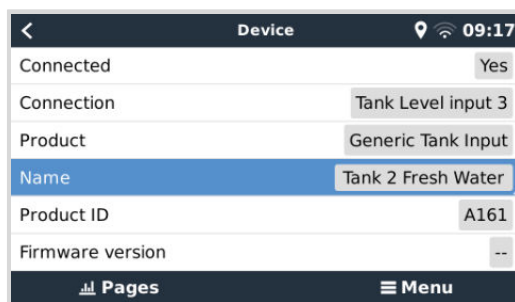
Device 09:17

| | |
|---|---|
| Connected | Yes |
| Connection | Tank Level input 3 |
| Product | Generic Tank Input |
| Name | Tank 2 Fresh Water |
| Product ID | A161 |
| Firmware version | -- |

Pages Menu